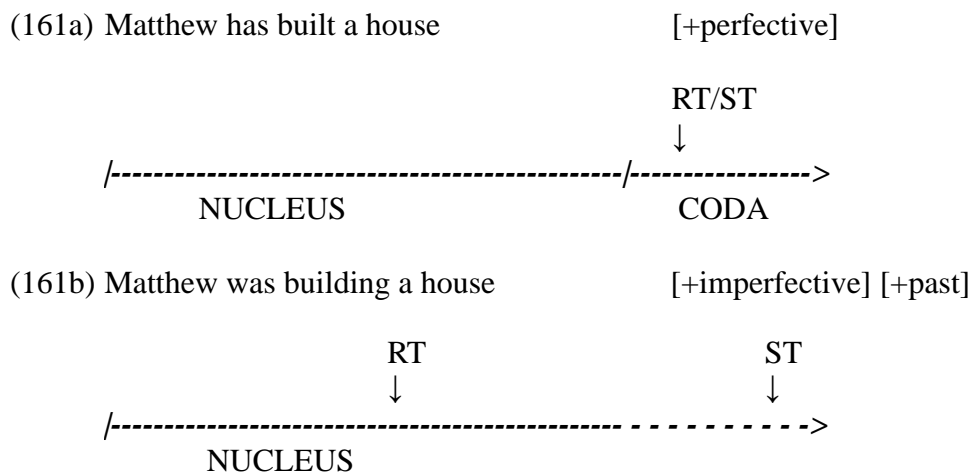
(161a) Matthew has built a house [+perfective]

RT/ST
↓
/----------------------------------------------/----------------->
NUCLEUS CODA

(161b) Matthew was building a house [+imperfective] [+past]

RT ST
↓ ↓
/---------------------------------------------- - - - - - - - - - ->
NUCLEUS